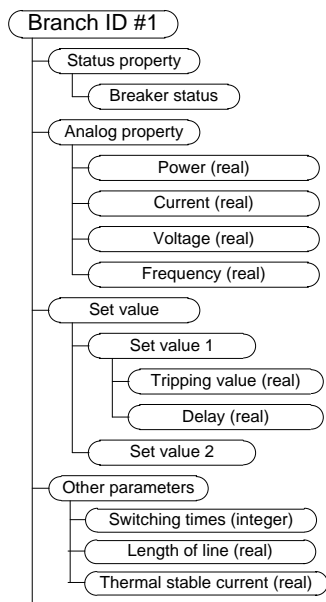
Branch ID #1

Status property

Breaker status

Analog property

Power (real)

Current (real)

Voltage (real)

Frequency (real)

Set value

Set value 1

Tripping value (real)

Delay (real)

Set value 2

Other parameters

Switching times (integer)

Length of line (real)

Thermal stable current (real)